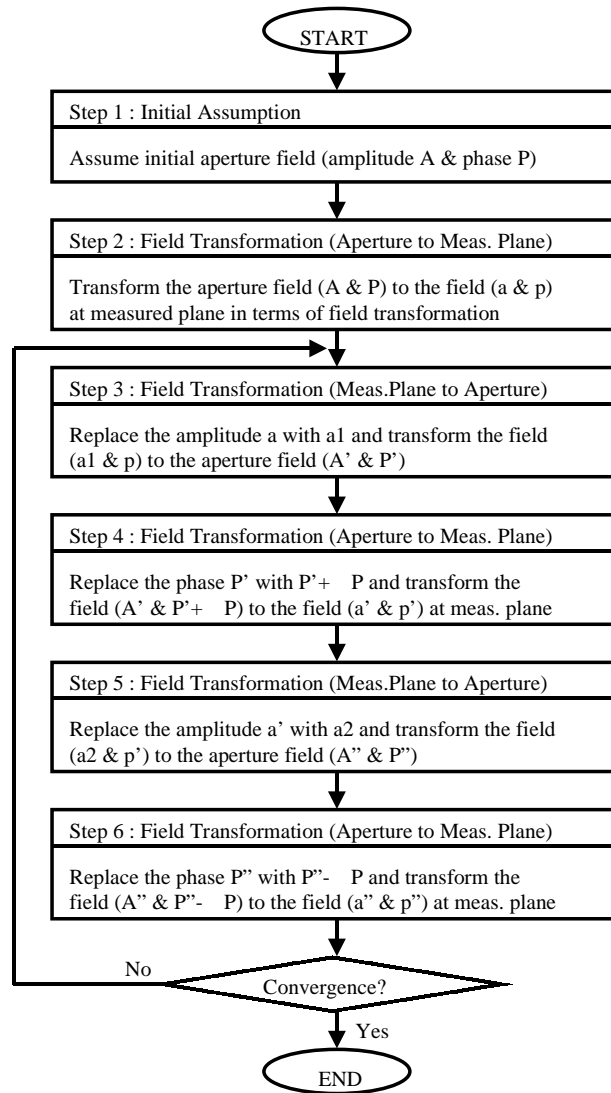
START

Step 1 : Initial Assumption

Assume initial aperture field (amplitude A & phase P)

Step 2 : Field Transformation (Aperture to Meas. Plane)

Transform the aperture field (A & P) to the field (a & p) at measured plane in terms of field transformation

Step 3 : Field Transformation (Meas.Plane to Aperture)

Replace the amplitude a with a1 and transform the field (a1 & p) to the aperture field (A' & P')

Step 4 : Field Transformation (Aperture to Meas. Plane)

Replace the phase P' with P'+ P and transform the field (A' & P'+ P) to the field (a' & p') at meas. plane

Step 5 : Field Transformation (Meas.Plane to Aperture)

Replace the amplitude a' with a2 and transform the field (a2 & p') to the aperture field (A" & P")

Step 6 : Field Transformation (Aperture to Meas. Plane)

Replace the phase P" with P"- P and transform the field (A" & P"- P) to the field (a" & p") at meas. plane

No

Convergence?

Yes

END